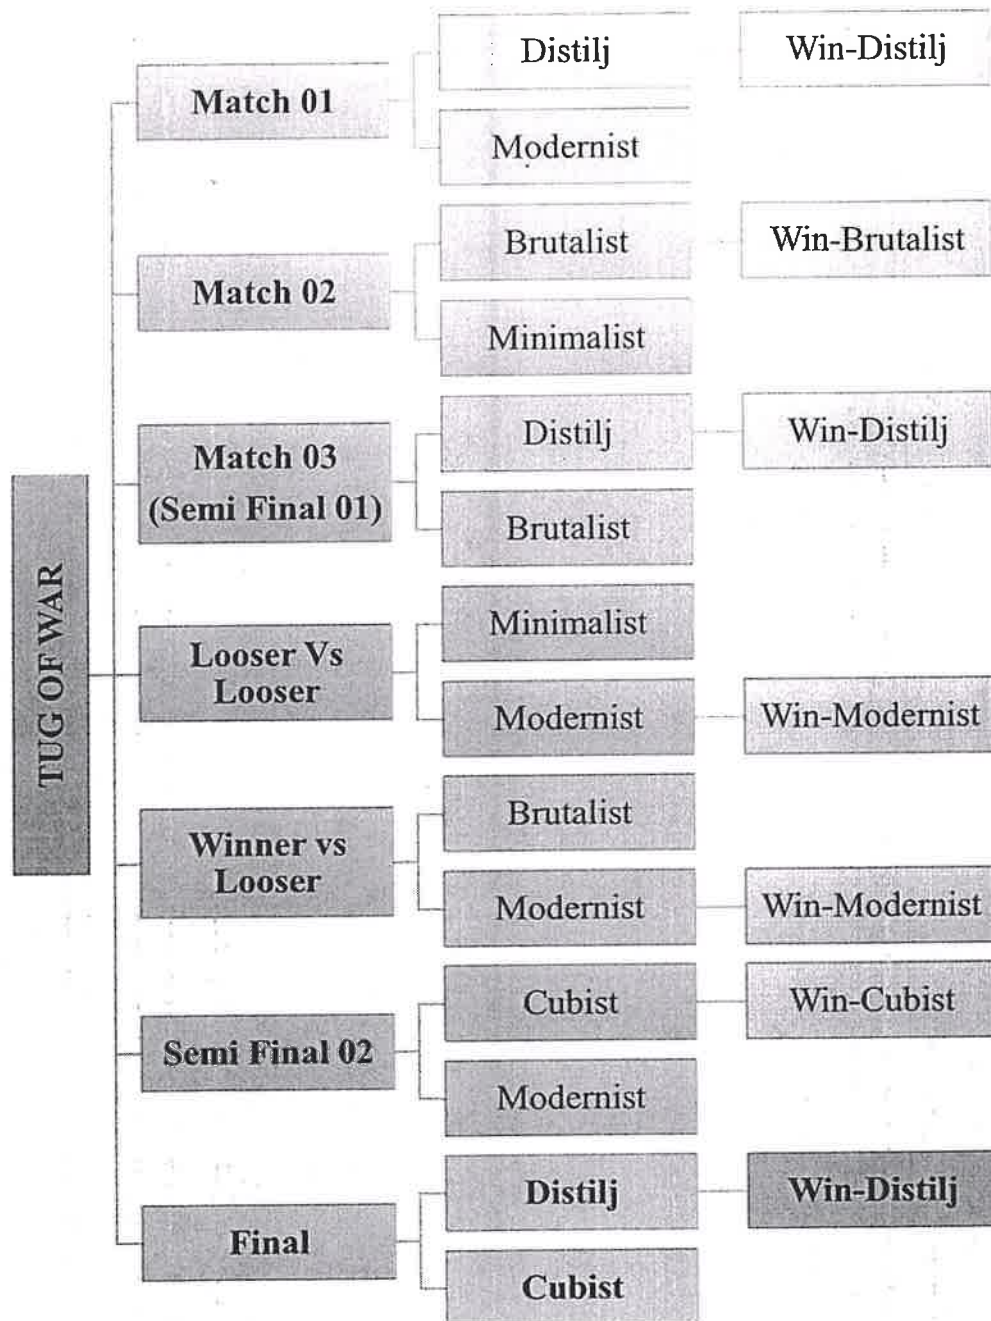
TUG OF WAR

Match 01
Distilj
Modernist
Win-Distilj

Match 02
Brutalist
Minimalist
Win-Brutalist

Match 03 (Semi Final 01)
Distilj
Brutalist
Win-Distilj

Looser Vs Looser
Minimalist
Modernist
Win-Modernist

Winner vs Looser
Brutalist
Modernist
Win-Modernist

Semi Final 02
Cubist
Modernist
Win-Cubist

Final
Distilj
Cubist
Win-Distilj